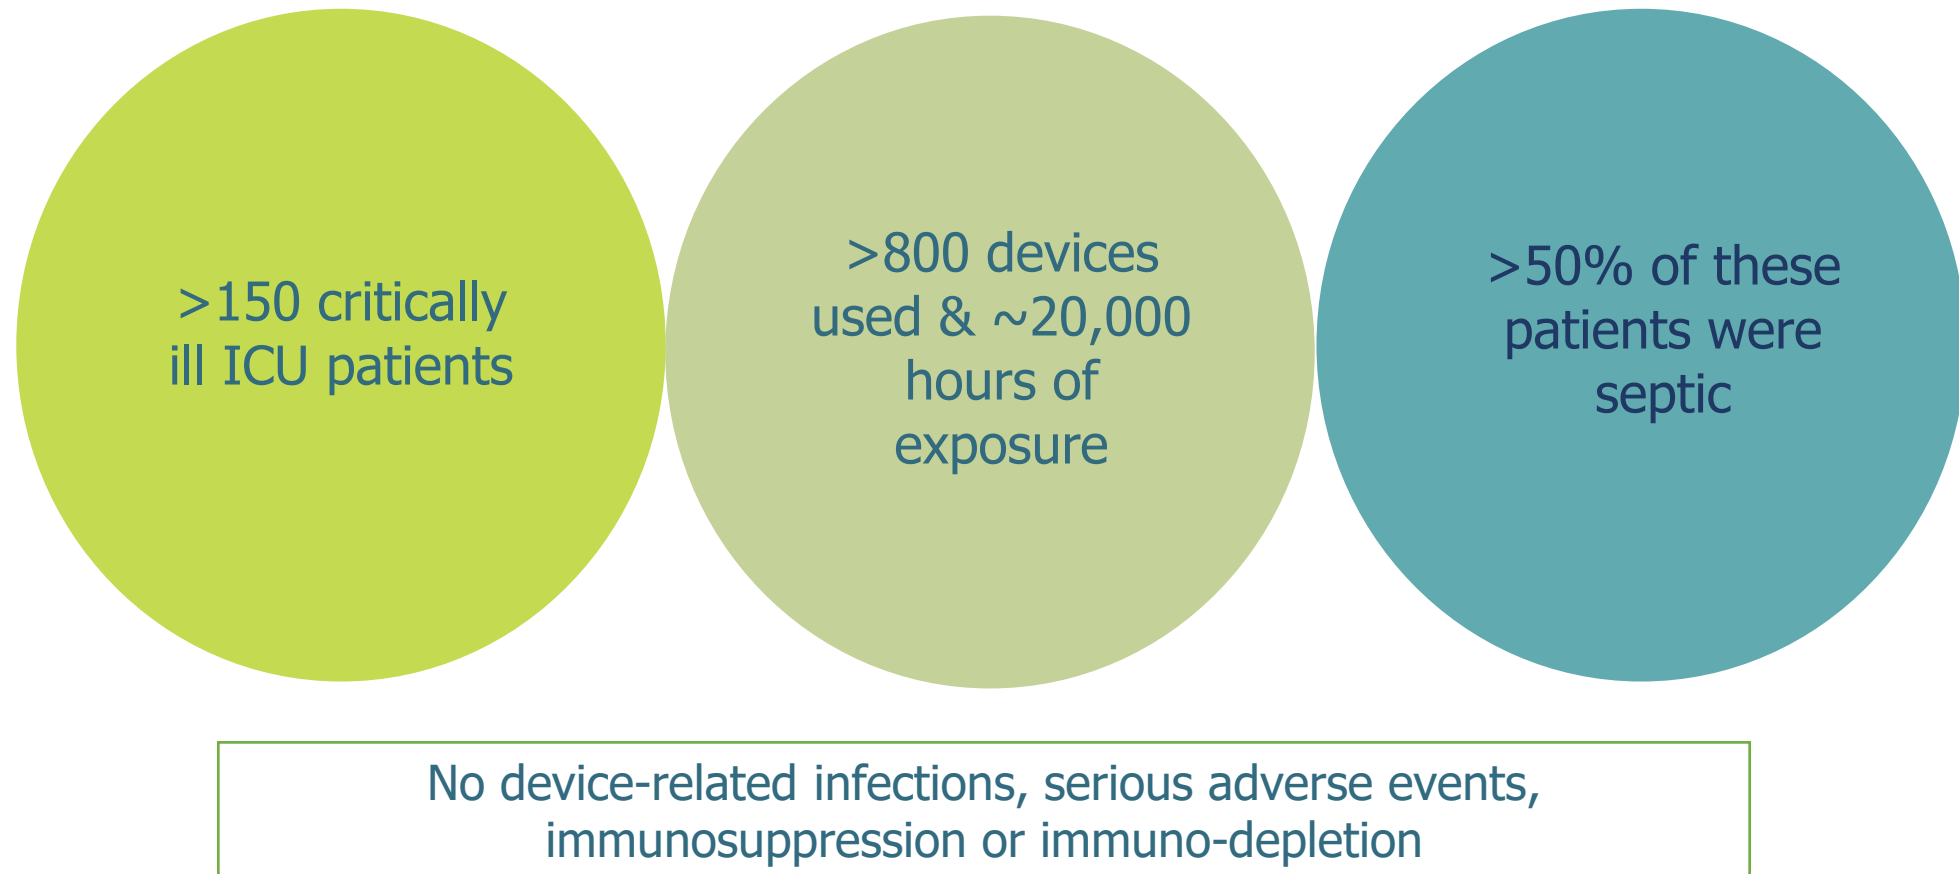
>150 critically ill ICU patients

>800 devices used & ~20,000 hours of exposure

>50% of these patients were septic

No device-related infections, serious adverse events, immunosuppression or immuno-depletion